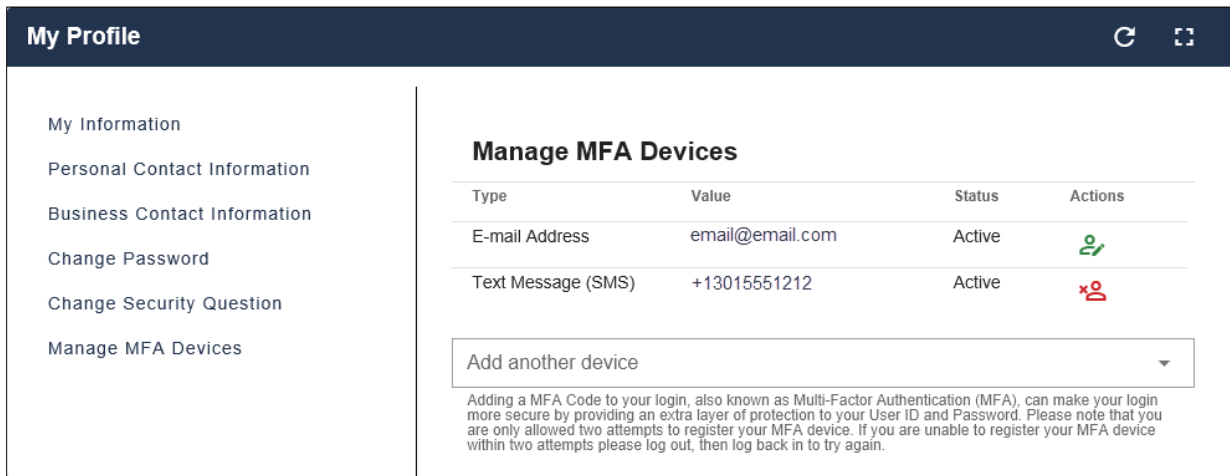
My Profile

My Information

Personal Contact Information

Business Contact Information

Change Password

Change Security Question

Manage MFA Devices

Manage MFA Devices

| Type | Value | Status | Actions |
|---|---|---|---|
| E-mail Address | email@email.com | Active | |
| Text Message (SMS) | +13015551212 | Active | |

Add another device

Adding a MFA Code to your login, also known as Multi-Factor Authentication (MFA), can make your login more secure by providing an extra layer of protection to your User ID and Password. Please note that you are only allowed two attempts to register your MFA device. If you are unable to register your MFA device within two attempts please log out, then log back in to try again.